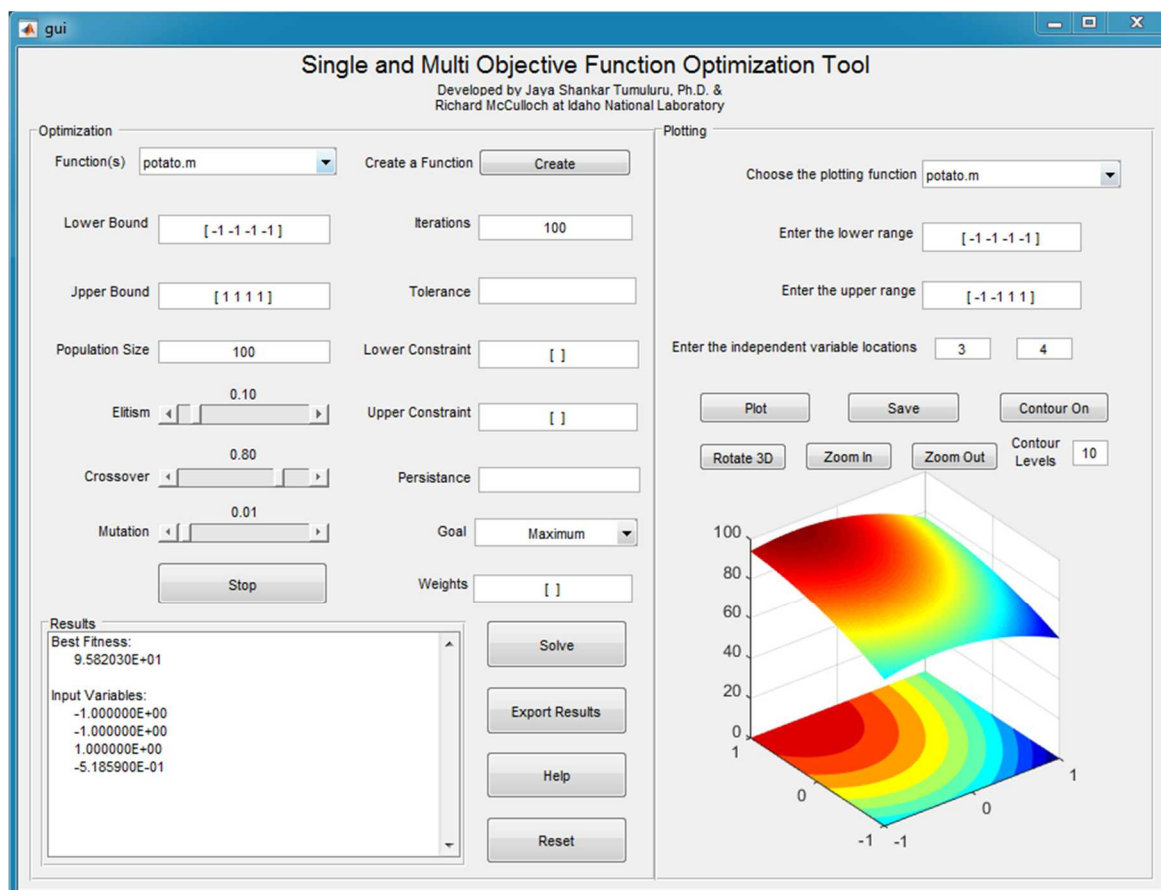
gui

Single and Multi Objective Function Optimization Tool
Developed by Jaya Shankar Tumuluru, Ph.D. &
Richard McCulloch at Idaho National Laboratory

Optimization

Function(s) potato.m

Create a Function Create

Lower Bound [ -1 -1 -1 -1 ]

Iterations 100

Jpper Bound [ 1 1 1 1 ]

Tolerance

Population Size 100

Lower Constraint [ ]

0.10
Elitism

Upper Constraint [ ]

0.80
Crossover

Persistance

0.01
Mutation

Goal Maximum

Stop

Weights [ ]

Results
Best Fitness:
9.582030E+01

Input Variables:
-1.000000E+00
-1.000000E+00
1.000000E+00
-5.185900E-01

Solve

Export Results

Help

Reset

Plotting

Choose the plotting function potato.m

Enter the lower range [ -1 -1 -1 -1 ]

Enter the upper range [ -1 -1 1 1 ]

Enter the independent variable locations 3 4

Plot Save Contour On

Rotate 3D Zoom In Zoom Out Contour Levels 10

100
80
60
40
20
0
1
0
-1
-1
0
1